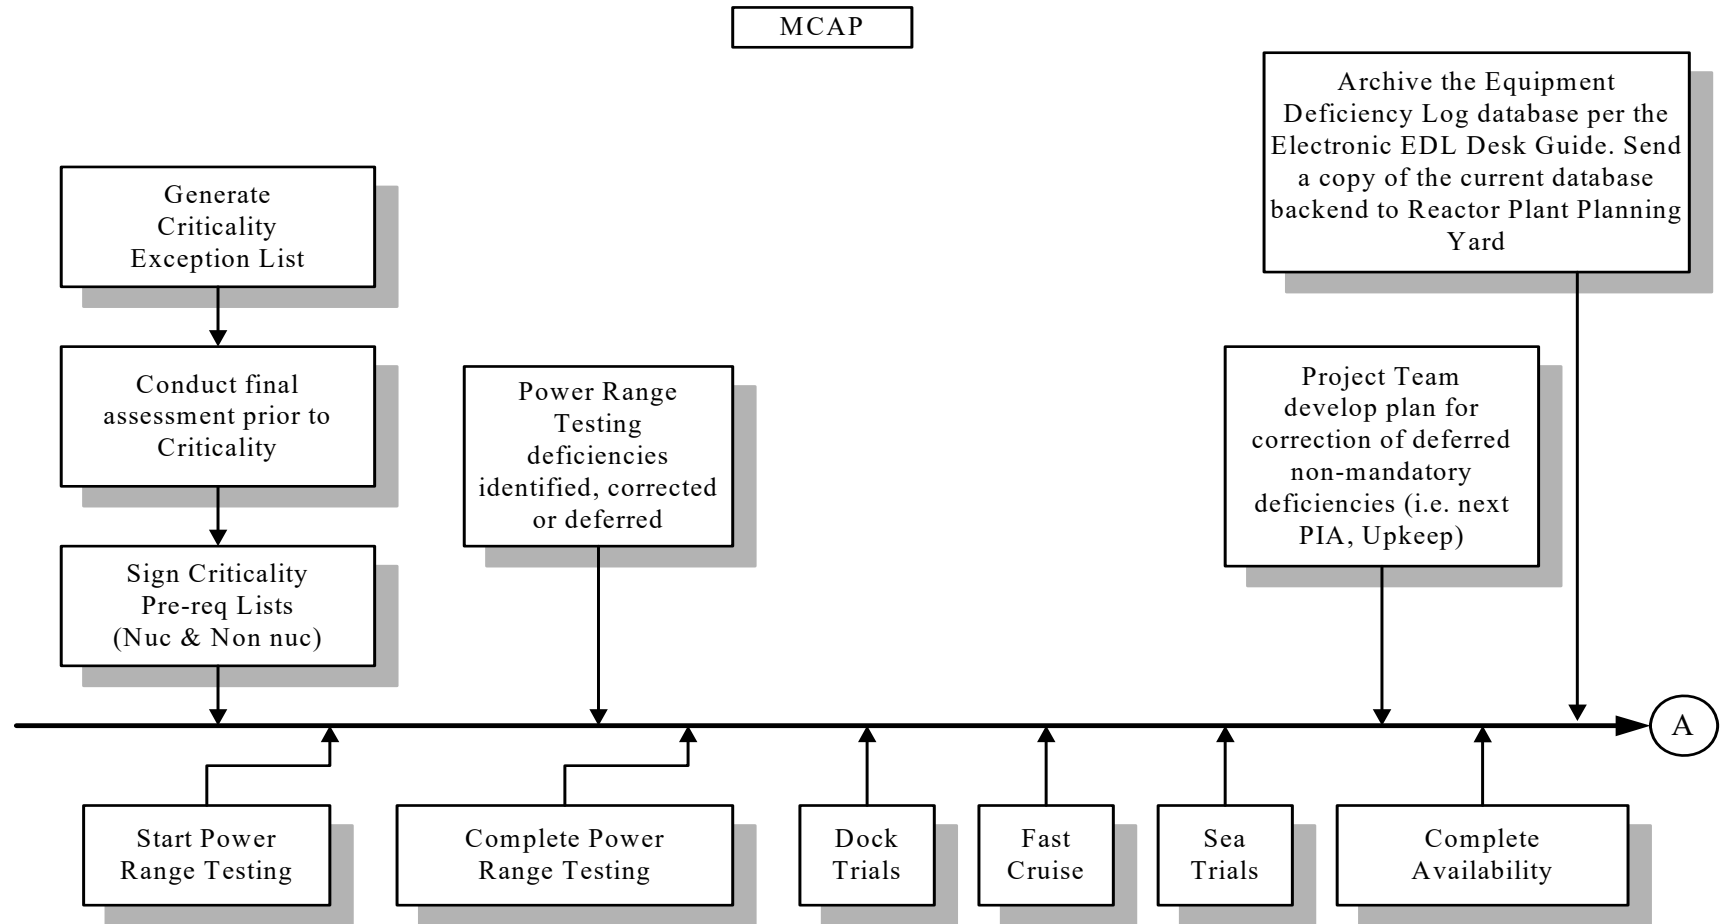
MCAP

Generate Criticality Exception List

Conduct final assessment prior to Criticality

Sign Criticality Pre-req Lists (Nuc & Non nuc)

Power Range Testing deficiencies identified, corrected or deferred

Project Team develop plan for correction of deferred non-mandatory deficiencies (i.e. next PIA, Upkeep)

Archive the Equipment Deficiency Log database per the Electronic EDL Desk Guide. Send a copy of the current database backend to Reactor Plant Planning Yard

A

Start Power Range Testing

Complete Power Range Testing

Dock Trials

Fast Cruise

Sea Trials

Complete Availability